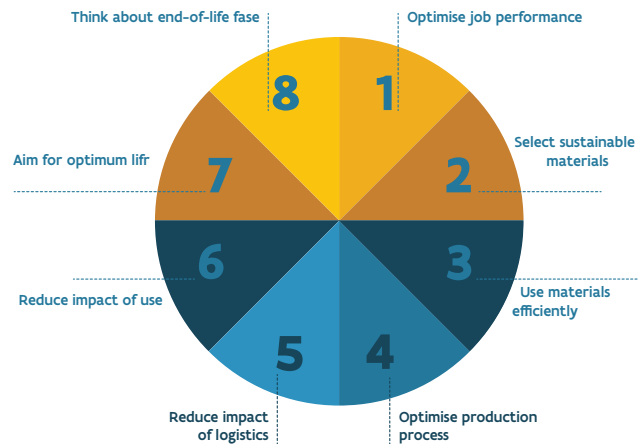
Think about end-of-life fase

8

1

Optimise job performance

Select sustainable materials

2

Aim for optimum lifr

7

6

Reduce impact of use

3

Use materials efficiently

5

4

Reduce impact of logistics

Optimise production process